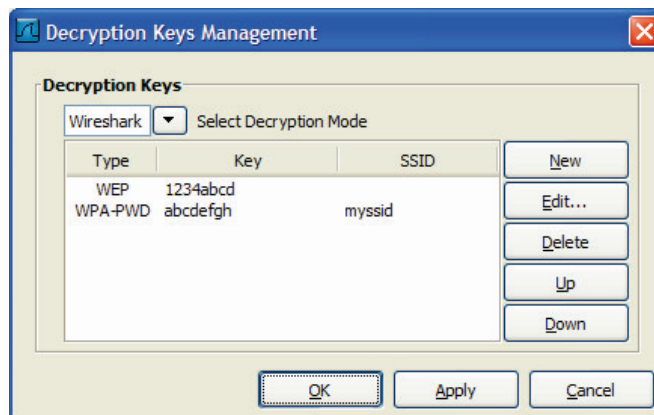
Decryption Keys Management

Decryption Keys

Wireshark Select Decryption Mode

| Type | Key | SSID |
|---|---|---|
| WEP | 1234abcd | |
| WPA-PWD | abcdefgh | myssid |

New
Edit...
Delete
Up
Down

OK Apply Cancel